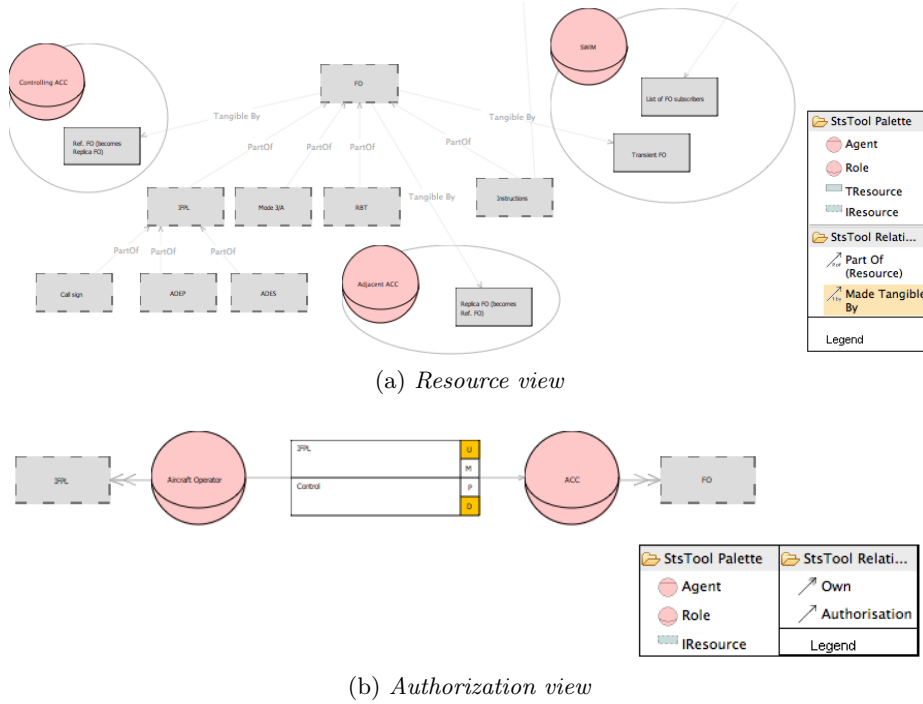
Controlling ACC

Ref. FO (becomes Replica FO)

Tangible By

FO

PartOf

PartOf

PartOf

PartOf

Tangible By

SWIM

List of FO subscribers

Transient FO

IFPL

Mode 3/A

RBT

Instructions

Tangible By

PartOf

PartOf

PartOf

Call sign

ADEP

ADES

Adjacent ACC

Replica FO (becomes Ref. FO)

StsTool Palette
Agent
Role
TResource
IResource

StsTool Relati...
Part Of (Resource)
Made Tangible By

Legend

(a) *Resource view*

IFPL

Aircraft Operator

IFPL

Control

U
M
P
D

ACC

FO

| StsTool Palette | StsTool Relati... |
|---|---|
| Agent | Own |
| Role | Authorisation |
| IResource | Legend |

(b) *Authorization view*